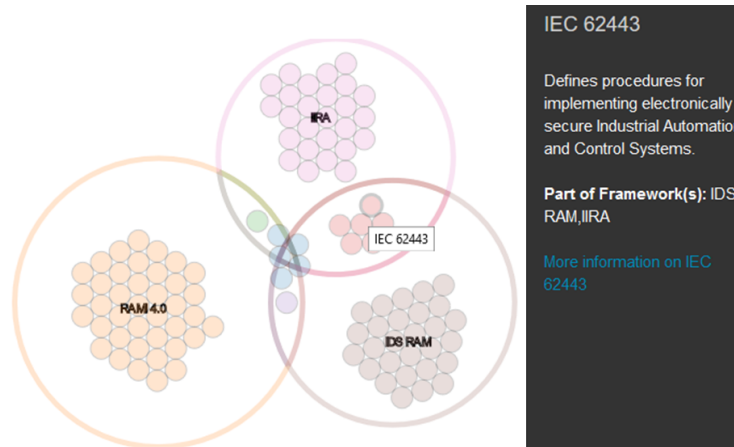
IIRA

RAM 4.0

IEC 62443

IDS RAM

IEC 62443

Defines procedures for implementing electronically secure Industrial Automatio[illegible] and Control Systems.

**Part of Framework(s):** IDS RAM,IIRA

More information on IEC 62443